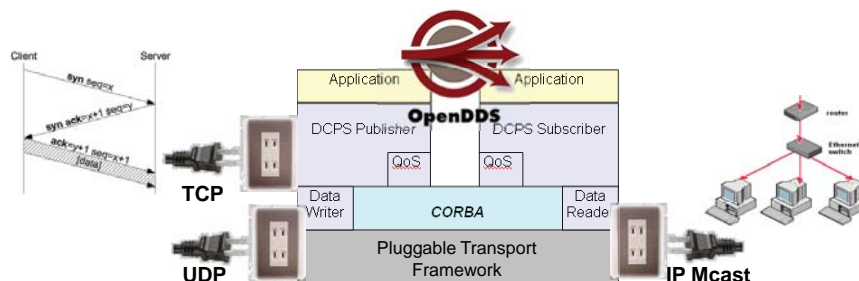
Client
Server
syn seq=x
syn ack=x+1 seq=y
ack=y+1 seq=x+1
[data]
TCP
UDP
OpenDDS
Application
Application
DCPS Publisher
DCPS Subscriber
QoS
QoS
Data Writer
CORBA
Data Reade
Pluggable Transport Framework
IP Mcast
router
Ethernet switch